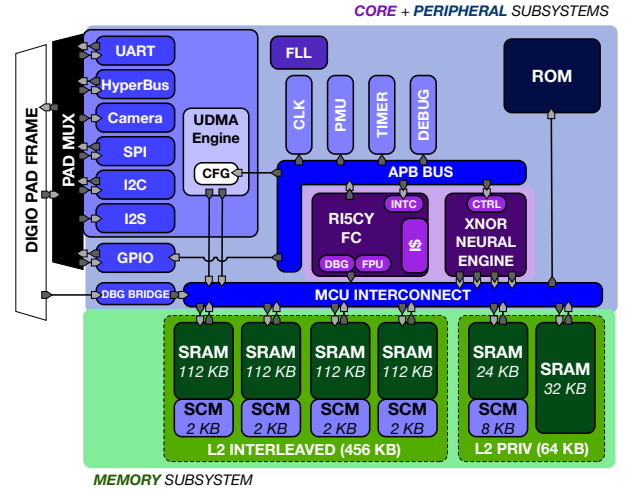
CORE + PERIPHERAL SUBSYSTEMS

DIGIO PAD FRAME

PAD MUX

UART

HyperBus

Camera

SPI

I2C

I2S

GPIO

DBG BRIDGE

UDMA Engine

CFG

FLL

CLK

PMU

TIMER

DEBUG

ROM

APB BUS

INTC

RI5CY FC

I$

DBG

FPU

CTRL

XNOR NEURAL ENGINE

MCU INTERCONNECT

SRAM 112 KB

SCM 2 KB

SRAM 112 KB

SCM 2 KB

SRAM 112 KB

SCM 2 KB

SRAM 112 KB

SCM 2 KB

L2 INTERLEAVED (456 KB)

SRAM 24 KB

SCM 8 KB

SRAM 32 KB

L2 PRIV (64 KB)

MEMORY SUBSYSTEM